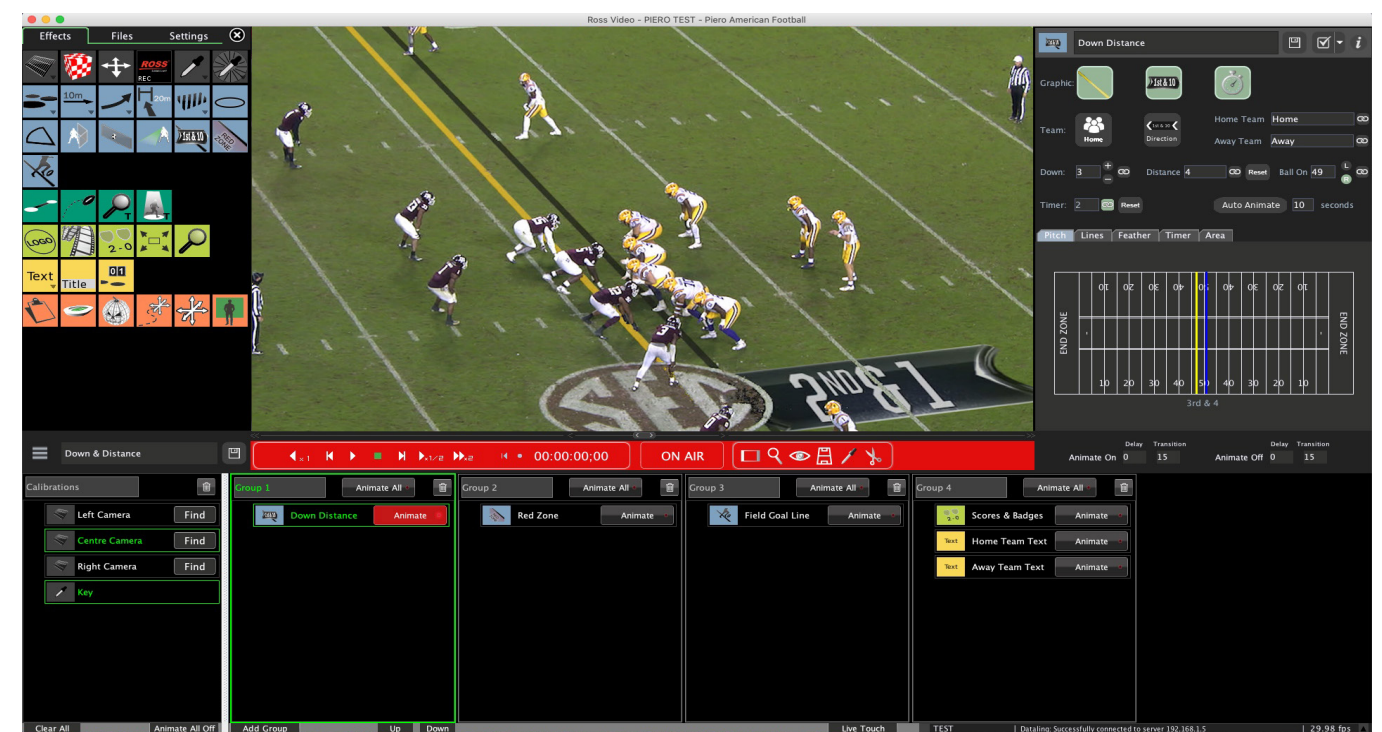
Ross Video - PIERO TEST - Piero American Football

Effects Files Settings

ROSS REC

10m 20m

1st & 10

RED ZONE

LOGO 2-0

Text Title 01

Down Distance

Graphic: 1st & 10

Team: Home Direction Home Team Home Away Team Away

Down: 3 Distance 4 Reset Ball On 49 L R

Timer: 2 Reset Auto Animate 10 seconds

Pitch Lines Feather Timer Area

END ZONE 10 20 30 40 50 40 30 20 10 END ZONE

3rd & 4

2ND & 1

Down & Distance

00:00:00;00 ON AIR

Delay Transition Animate On 0 15 Delay Transition Animate Off 0 15

Calibrations

Left Camera Find
Centre Camera Find
Right Camera Find
Key

Group 1 Animate All
Down Distance Animate

Group 2 Animate All
Red Zone Animate

Group 3 Animate All
Field Goal Line Animate

Group 4 Animate All
Scores & Badges Animate
Text Home Team Text Animate
Text Away Team Text Animate

Clear All Animate All Off Add Group Up Down Live Touch TEST | Datalinq: Successfully connected to server 192.168.1.5 | 29.98 fps